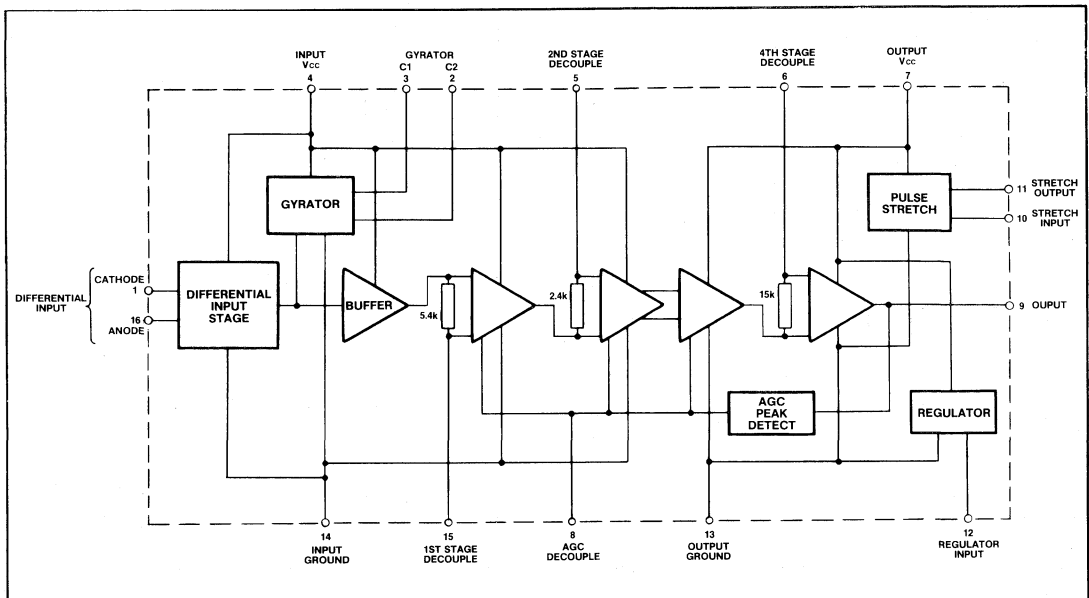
INPUT
$V_{CC}$
4

GYRATOR
C1 C2
3 2

2ND STAGE
DECOUPLE
5

4TH STAGE
DECOUPLE
6

OUTPUT
$V_{CC}$
7

GYRATOR

PULSE
STRETCH

11 STRETCH OUTPUT

10 STRETCH INPUT

DIFFERENTIAL INPUT

CATHODE
1

16
ANODE

DIFFERENTIAL
INPUT
STAGE

BUFFER

5.4k

2.4k

15k

9 OUPUT

AGC
PEAK
DETECT

REGULATOR

14
INPUT
GROUND

15
1ST STAGE
DECOUPLE

8
AGC
DECOUPLE

13
OUTPUT
GROUND

12
REGULATOR
INPUT